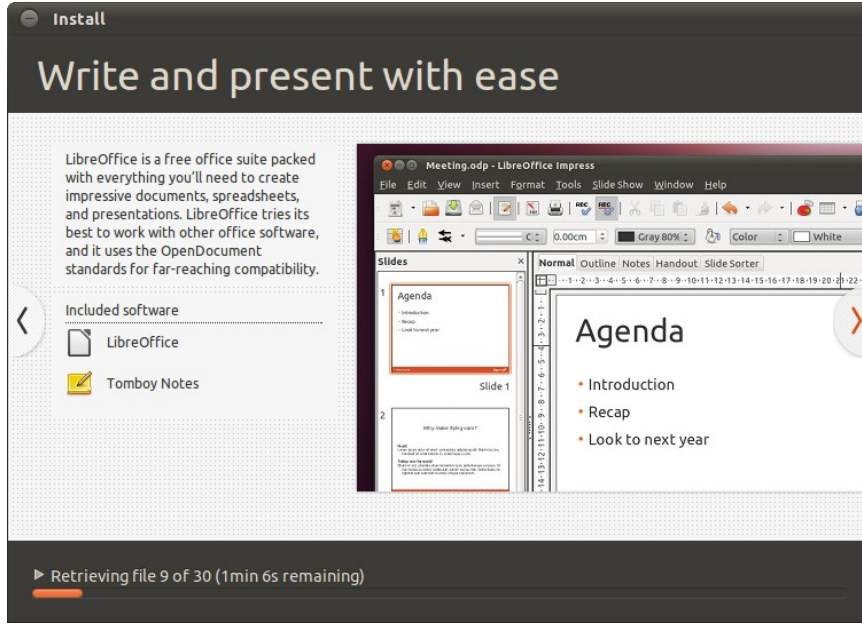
Install

Write and present with ease

LibreOffice is a free office suite packed with everything you'll need to create impressive documents, spreadsheets, and presentations. LibreOffice tries its best to work with other office software, and it uses the OpenDocument standards for far-reaching compatibility.

Included software

LibreOffice

Tomboy Notes

Meeting.odp - LibreOffice Impress

File Edit View Insert Format Tools Slide Show Window Help

0.00cm Gray 80% Color White

Slides

Normal Outline Notes Handout Slide Sorter

1

Agenda
• Introduction
• Recap
• Look to next year

Slide 1

2

Why make flying cars?

Agenda

• Introduction
• Recap
• Look to next year

▶ Retrieving file 9 of 30 (1min 6s remaining)